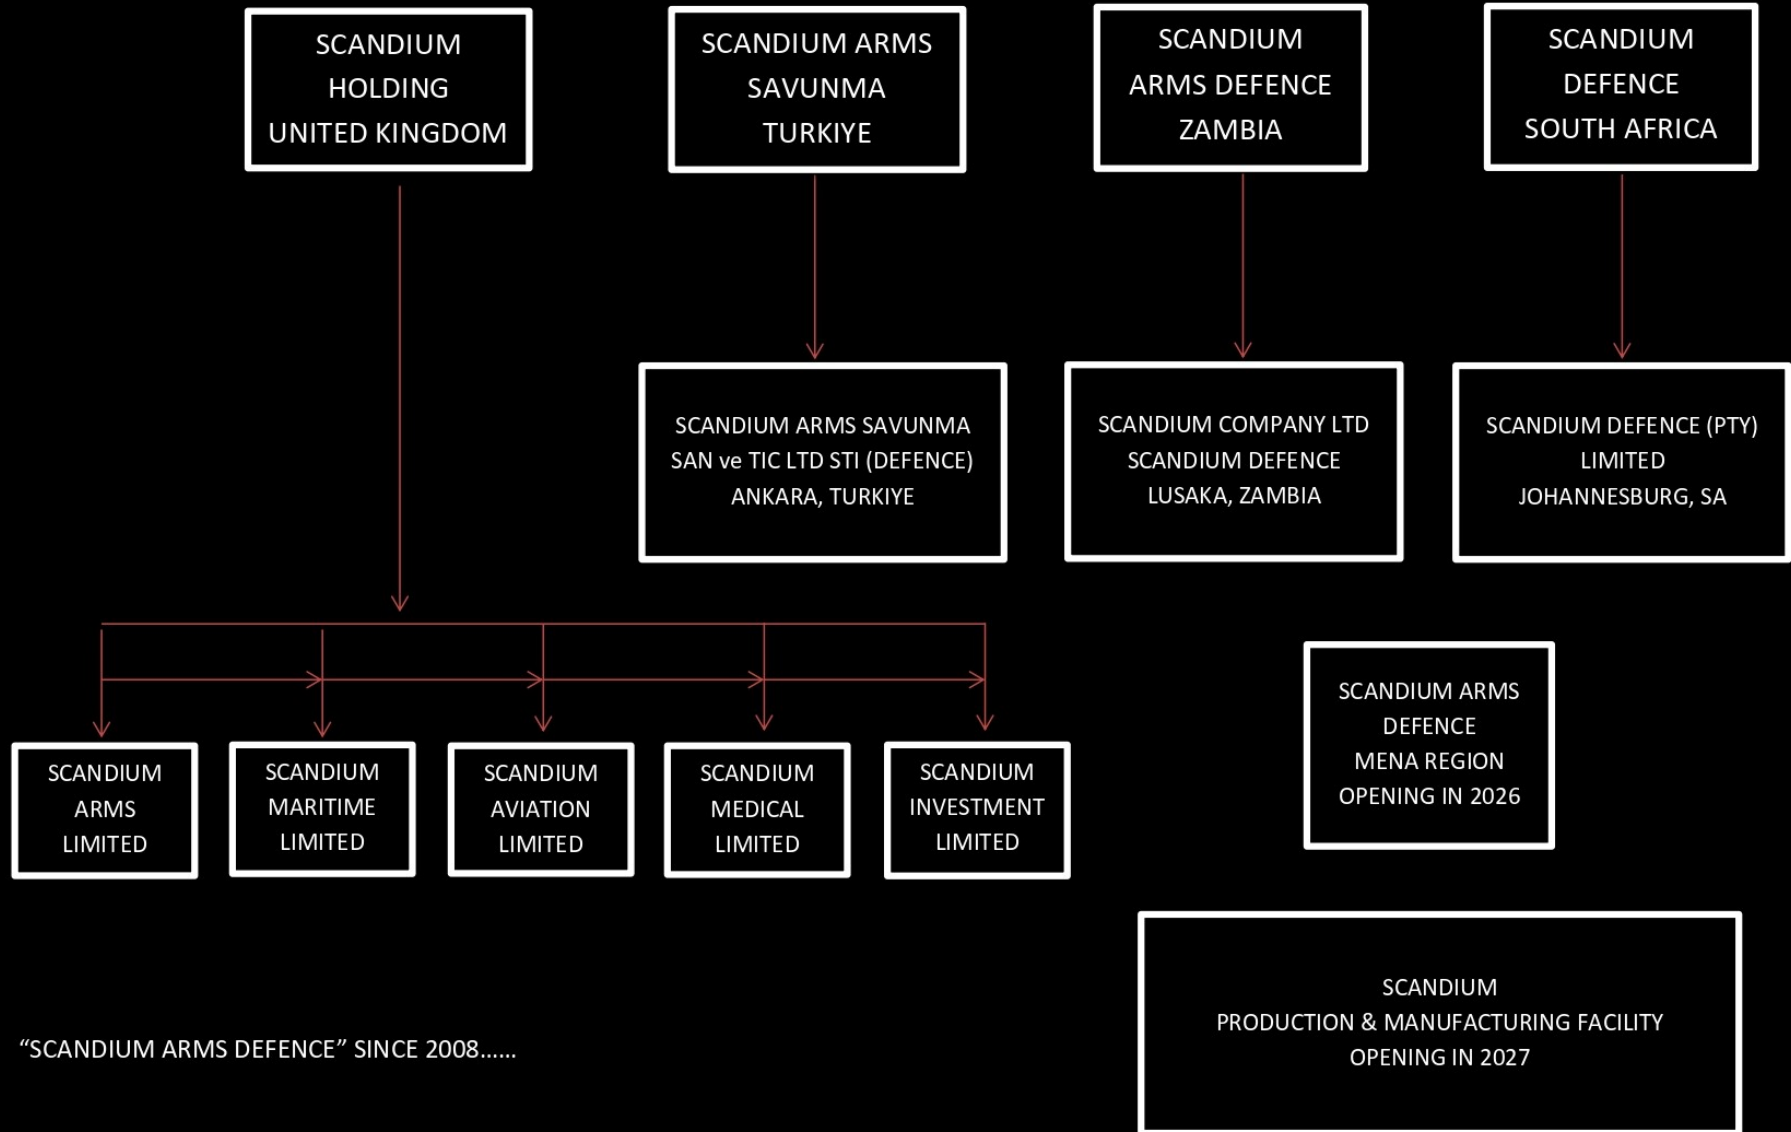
SCANDIUM HOLDING UNITED KINGDOM

SCANDIUM ARMS SAVUNMA TURKIYE

SCANDIUM ARMS DEFENCE ZAMBIA

SCANDIUM DEFENCE SOUTH AFRICA

SCANDIUM ARMS SAVUNMA SAN ve TIC LTD STI (DEFENCE) ANKARA, TURKIYE

SCANDIUM COMPANY LTD SCANDIUM DEFENCE LUSAKA, ZAMBIA

SCANDIUM DEFENCE (PTY) LIMITED JOHANNESBURG, SA

SCANDIUM ARMS DEFENCE MENA REGION OPENING IN 2026

SCANDIUM ARMS LIMITED

SCANDIUM MARITIME LIMITED

SCANDIUM AVIATION LIMITED

SCANDIUM MEDICAL LIMITED

SCANDIUM INVESTMENT LIMITED

SCANDIUM PRODUCTION & MANUFACTURING FACILITY OPENING IN 2027

“SCANDIUM ARMS DEFENCE” SINCE 2008……